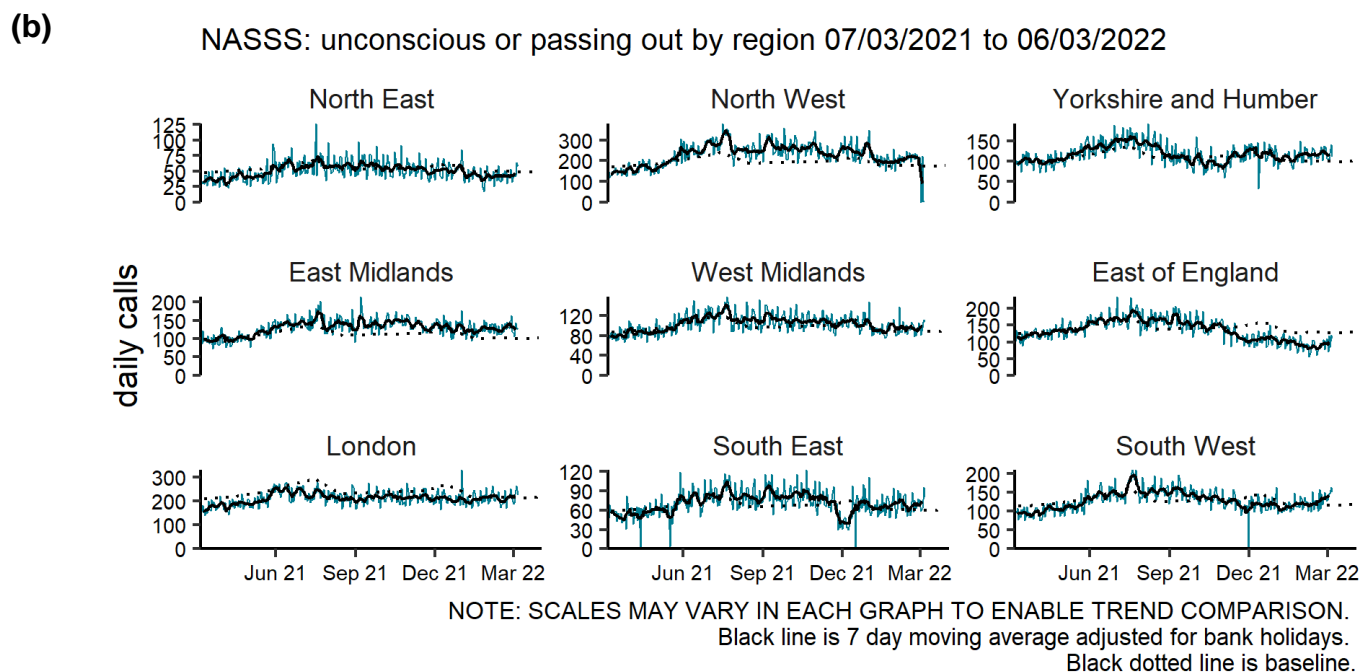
(b)

NASSS: unconscious or passing out by region 07/03/2021 to 06/03/2022

daily calls

North East
125
100
75
50
25
0

North West
300
200
100
0

Yorkshire and Humber
150
100
50
0

East Midlands
200
150
100
50
0

West Midlands
120
80
40
0

East of England
200
150
100
50
0

London
300
200
100
0
Jun 21 Sep 21 Dec 21 Mar 22

South East
120
90
60
30
0
Jun 21 Sep 21 Dec 21 Mar 22

South West
200
150
100
50
0
Jun 21 Sep 21 Dec 21 Mar 22

NOTE: SCALES MAY VARY IN EACH GRAPH TO ENABLE TREND COMPARISON.
Black line is 7 day moving average adjusted for bank holidays.
Black dotted line is baseline.